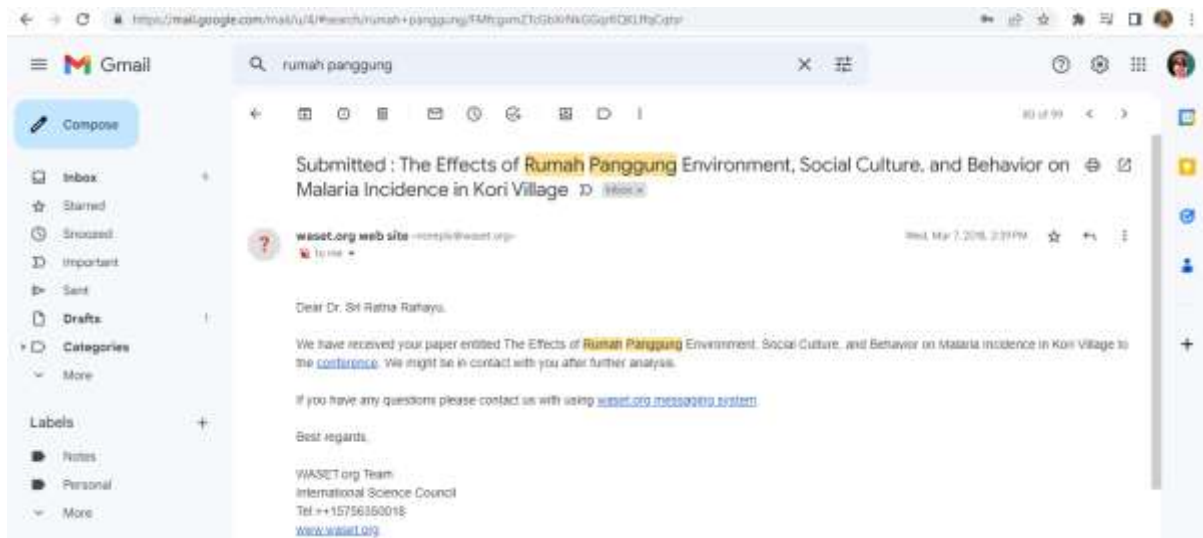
https://mail.google.com/mail/u/4/#search/rumah+panggung/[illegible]

Gmail

rumah panggung

Compose

Inbox

Starred

Snoozed

Important

Sent

Drafts

Categories

More

Labels

Notes

Personal

More

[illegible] of 99

Submitted : The Effects of Rumah Panggung Environment, Social Culture, and Behavior on Malaria Incidence in Kori Village Inbox ×

waset.org web site <noreply@waset.org>
to me

Wed, Mar 7, 2018, 2:31 PM

Dear Dr. Sri Ratna Rahayu,

We have received your paper entitled The Effects of Rumah Panggung Environment, Social Culture, and Behavior on Malaria Incidence in Kori Village to the conference. We might be in contact with you after further analysis.

If you have any questions please contact us with using waset.org messaging system.

Best regards,

WASET.org Team
International Science Council
Tel:++15756350018
www.waset.org